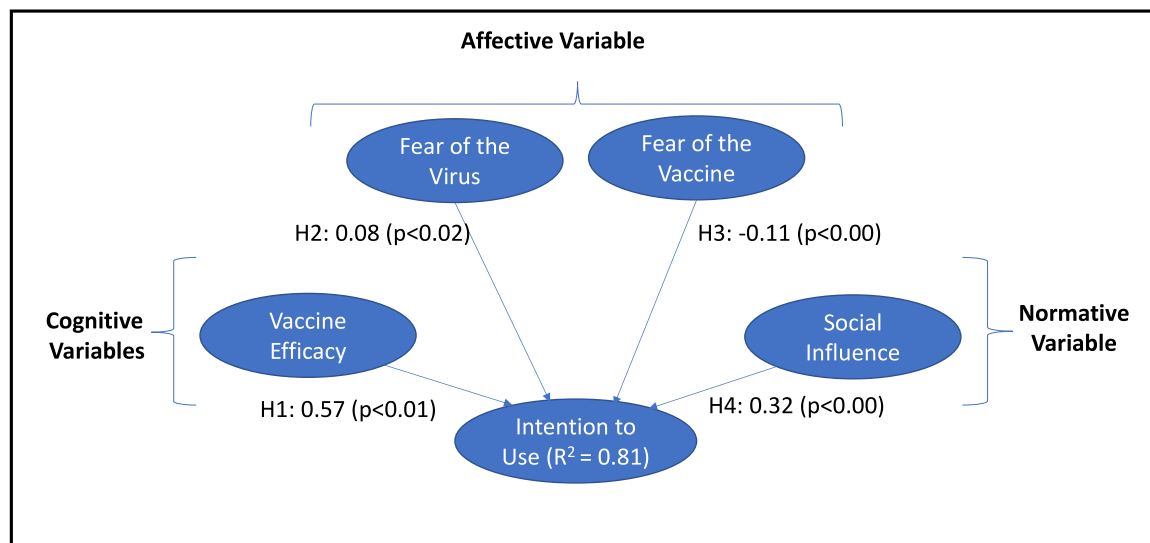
Affective Variable

Fear of the Virus

Fear of the Vaccine

H2: 0.08 (p<0.02)

H3: -0.11 (p<0.00)

Cognitive Variables

Vaccine Efficacy

Social Influence

Normative Variable

H1: 0.57 (p<0.01)

H4: 0.32 (p<0.00)

Intention to Use ($R^2$ = 0.81)